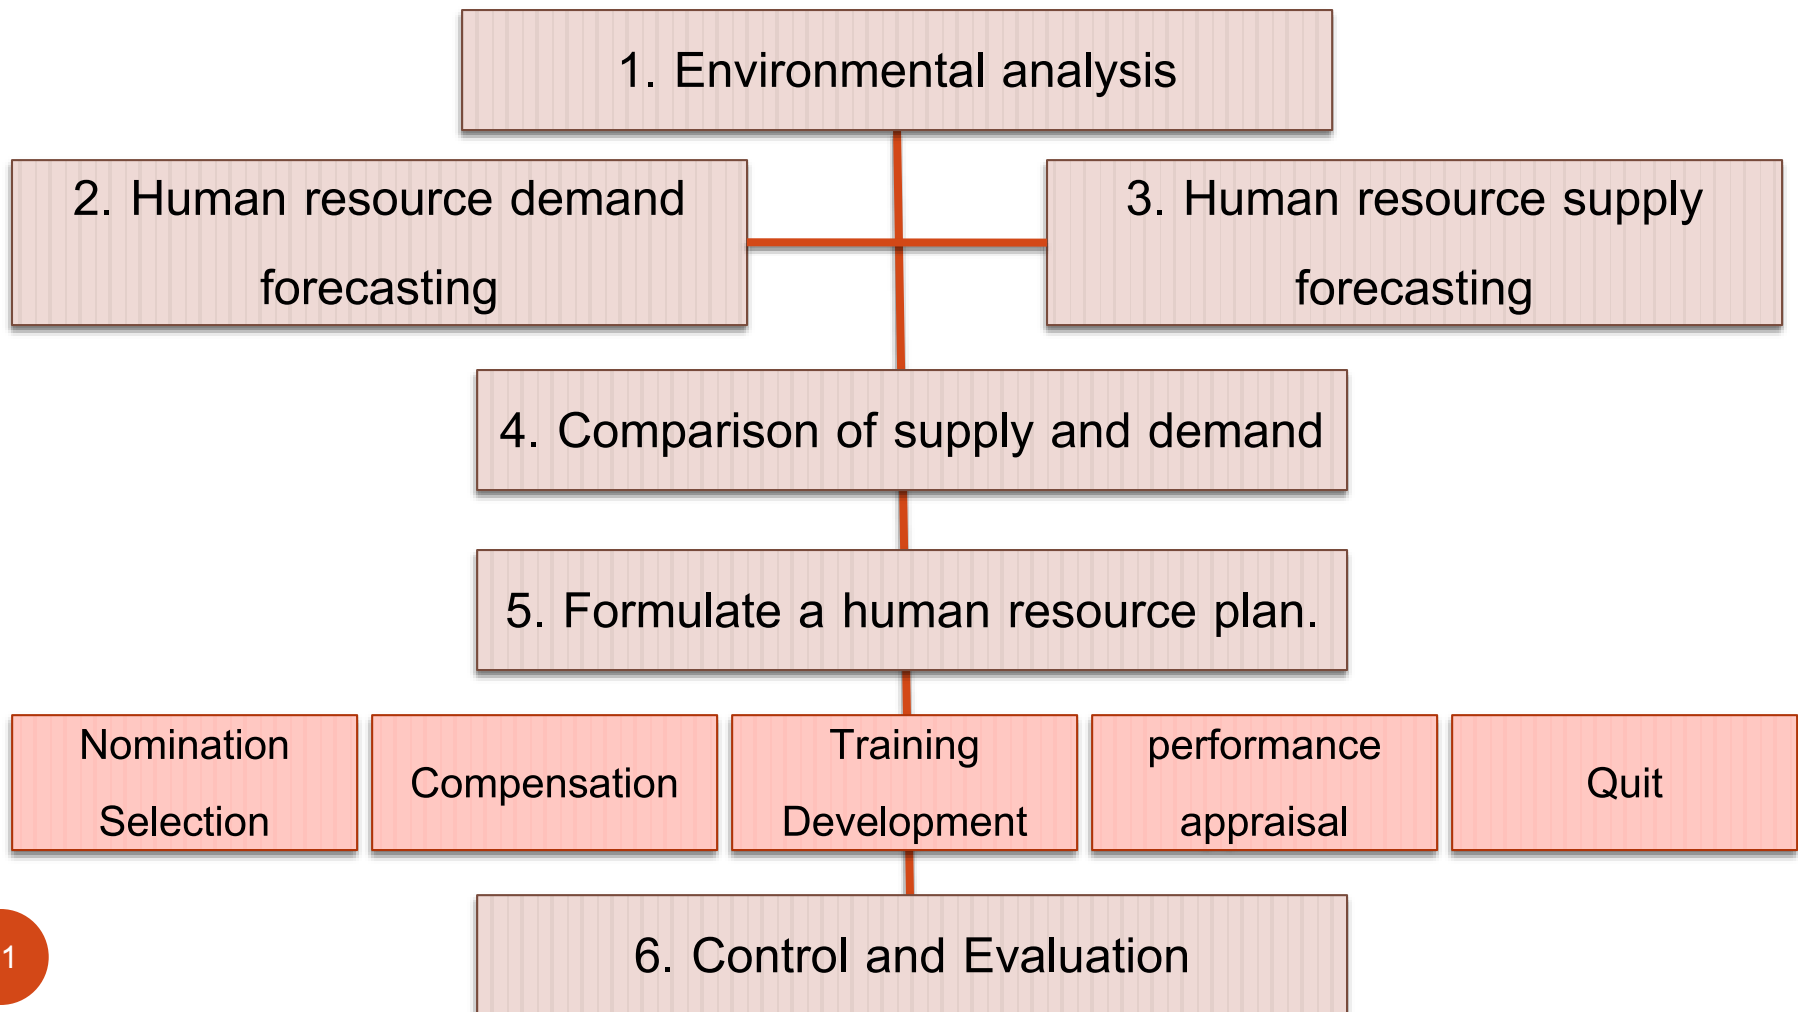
1. Environmental analysis

2. Human resource demand forecasting

3. Human resource supply forecasting

4. Comparison of supply and demand

5. Formulate a human resource plan.

Nomination Selection

Compensation

Training Development

performance appraisal

Quit

6. Control and Evaluation

1